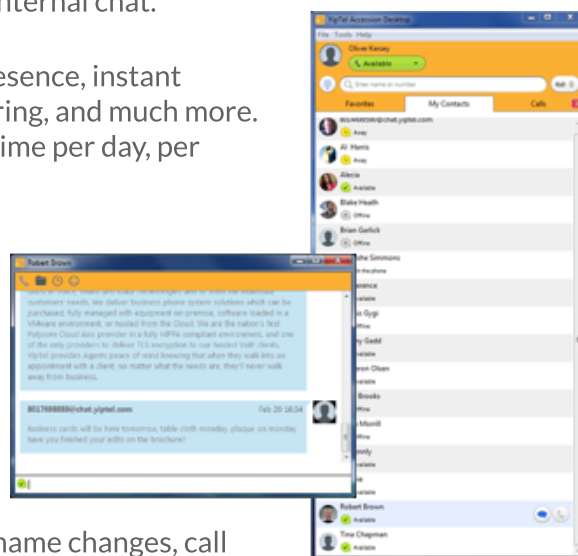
internal chat.

esence, instant ring, and much more. ime per day, per

name changes, call

YipTel Accession Desktop
File Tools Help
Oliver Kersey
Available
Enter name or number
Favorites
My Contacts
Calls
Away
Al Harris
Away
Alecia
Available
Blake Heath
Offline
Brian Garlick
Offline
Simmons
the phone
Gygi
Gadd
Olsen
Brooks
Morrill
Robert Brown
Available
Tina Chapman
Available

Robert Brown
8017698888@chat.yiptel.com
Feb 20 16:24
business cards will be here tomorrow, table cloth monday, plaque on monday have you finished your edits on the brochure?